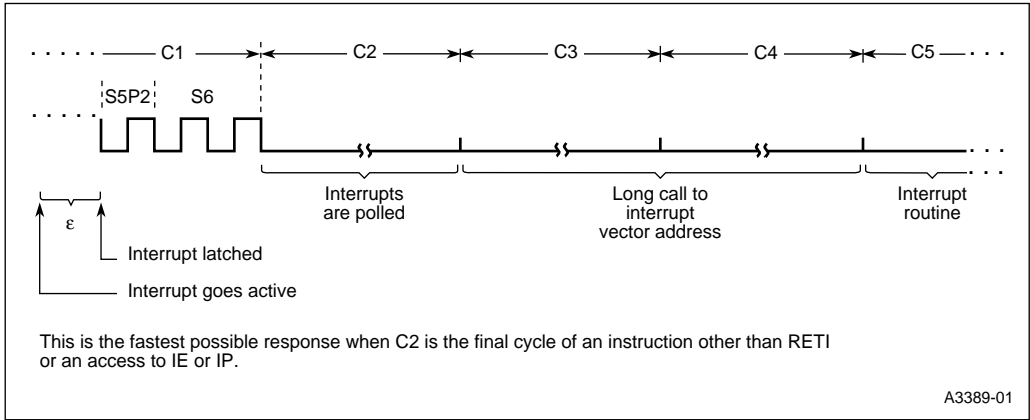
C1

C2

C3

C4

C5

S5P2

S6

ε

Interrupts are polled

Long call to interrupt vector address

Interrupt routine

Interrupt latched

Interrupt goes active

This is the fastest possible response when C2 is the final cycle of an instruction other than RETI or an access to IE or IP.

A3389-01